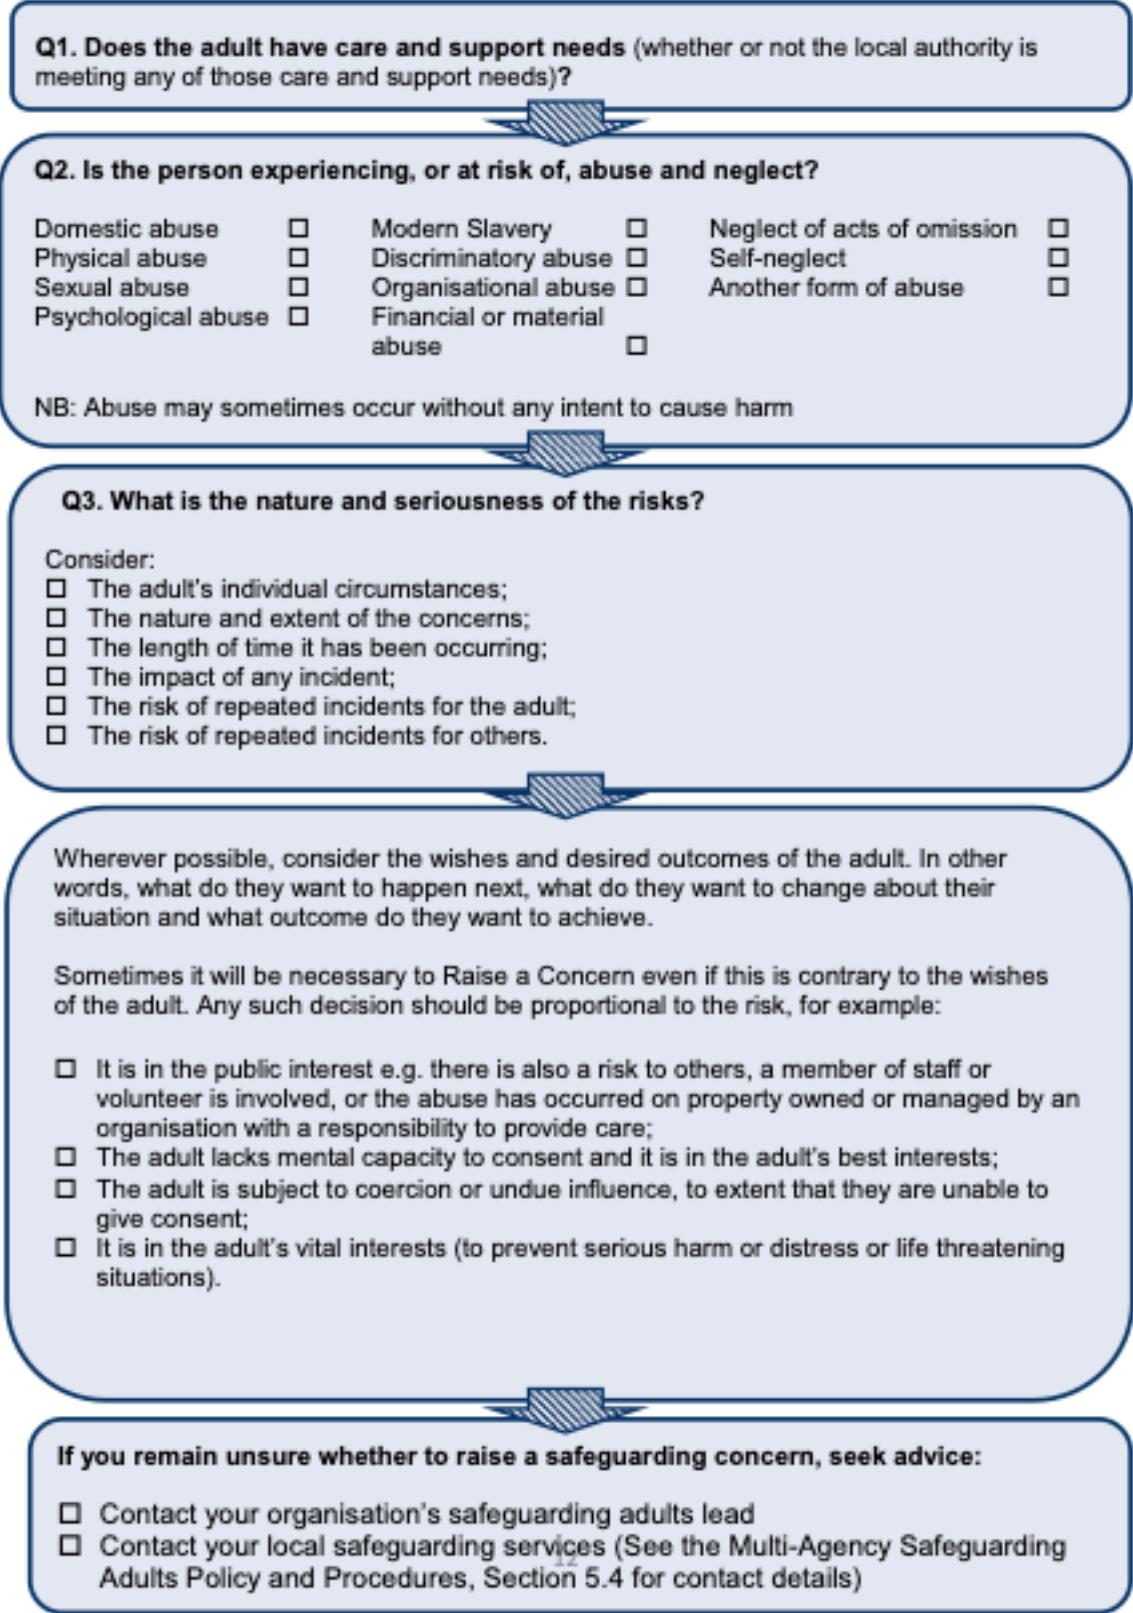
**Q1. Does the adult have care and support needs** (whether or not the local authority is meeting any of those care and support needs)**?**

**Q2. Is the person experiencing, or at risk of, abuse and neglect?**

Domestic abuse ☐
Physical abuse ☐
Sexual abuse ☐
Psychological abuse ☐

Modern Slavery ☐
Discriminatory abuse ☐
Organisational abuse ☐
Financial or material abuse ☐

Neglect of acts of omission ☐
Self-neglect ☐
Another form of abuse ☐

NB: Abuse may sometimes occur without any intent to cause harm

**Q3. What is the nature and seriousness of the risks?**

Consider:
☐ The adult's individual circumstances;
☐ The nature and extent of the concerns;
☐ The length of time it has been occurring;
☐ The impact of any incident;
☐ The risk of repeated incidents for the adult;
☐ The risk of repeated incidents for others.

Wherever possible, consider the wishes and desired outcomes of the adult. In other words, what do they want to happen next, what do they want to change about their situation and what outcome do they want to achieve.

Sometimes it will be necessary to Raise a Concern even if this is contrary to the wishes of the adult. Any such decision should be proportional to the risk, for example:

☐ It is in the public interest e.g. there is also a risk to others, a member of staff or volunteer is involved, or the abuse has occurred on property owned or managed by an organisation with a responsibility to provide care;
☐ The adult lacks mental capacity to consent and it is in the adult's best interests;
☐ The adult is subject to coercion or undue influence, to extent that they are unable to give consent;
☐ It is in the adult's vital interests (to prevent serious harm or distress or life threatening situations).

**If you remain unsure whether to raise a safeguarding concern, seek advice:**

☐ Contact your organisation's safeguarding adults lead
☐ Contact your local safeguarding services (See the Multi-Agency Safeguarding Adults Policy and Procedures, Section 5.4 for contact details)

12